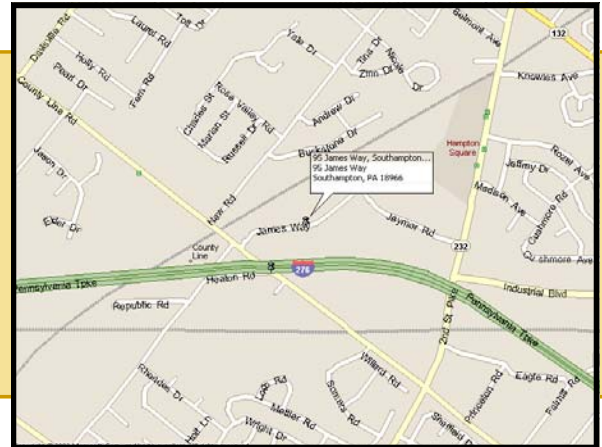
Dukaste Rd
Laurel Rd
Toll Dr
Holly Rd
Pearl Dr
Fern Rd
County Line Rd
Jason Dr
Elder Dr
Yale Dr
Tina Dr
Nicole Dr
Zinn Dr
Belmont Ave
132
Knowles Ave
Chester St
Marion St
Rose Valley Rd
Russell Dr
Andrew Dr
Buckstone Dr
Hampton Square
Jeffrey Dr
Roselli Ave
Madison Ave
95 James Way, Southampton...
95 James Way
Southampton, PA 18966
New Rd
James Way
Jaymor Rd
232
County Line
276
Pennsylvania Tpke
Heaton Rd
Republic Rd
Industrial Blvd
Pennsylvania Tpke
Willard Rd
2nd St Pike
Rhoades Dr
Hall Ln
Lodge Rd
Mettler Rd
Wright Dr
Somers Rd
Princeton Rd
Eagle Rd
Fairfax Rd
Sheffield Dr